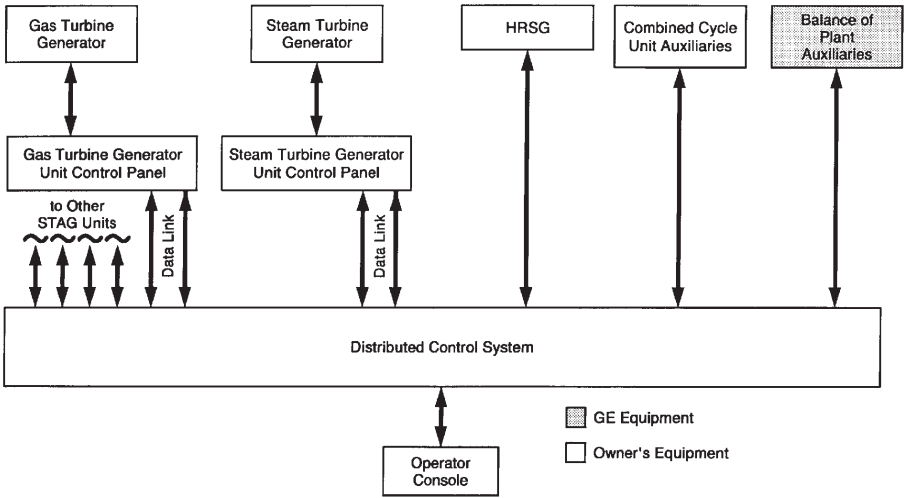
Gas Turbine Generator

Steam Turbine Generator

HRSG

Combined Cycle Unit Auxiliaries

Balance of Plant Auxiliaries

Gas Turbine Generator Unit Control Panel

Steam Turbine Generator Unit Control Panel

to Other STAG Units

Data Link

Data Link

Distributed Control System

GE Equipment

Owner's Equipment

Operator Console